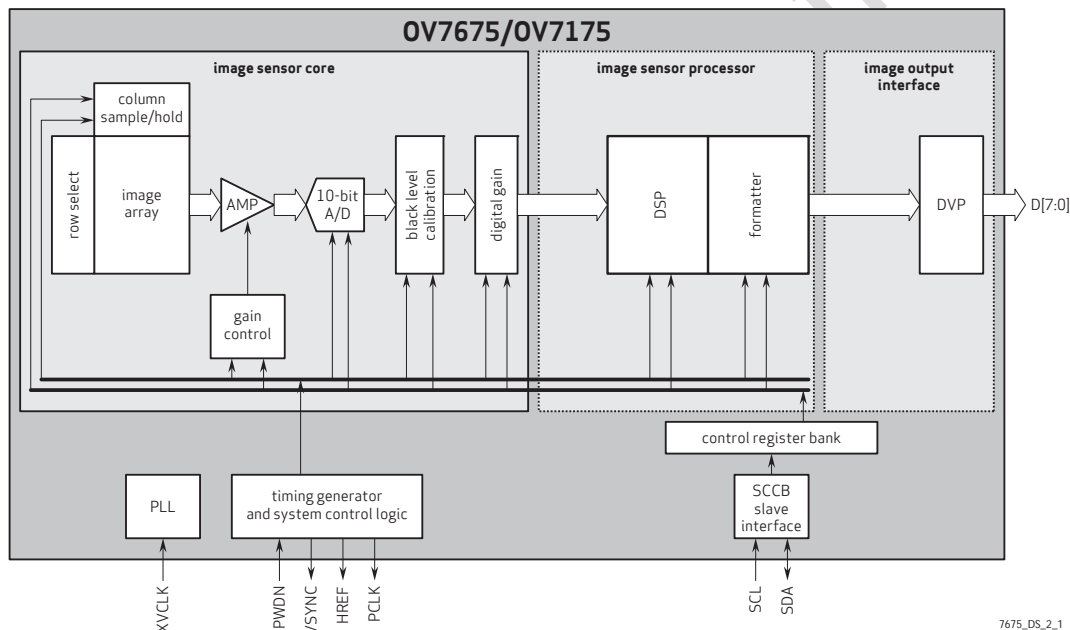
OV7675/OV7175

image sensor core

image sensor processor

image output interface

column sample/hold

row select

image array

AMP

10-bit A/D

black level calibration

digital gain

DSP

formatter

DVP

D[7:0]

gain control

control register bank

PLL

timing generator and system control logic

SCCB slave interface

XVCLK

PWDN

VSYNC

HREF

PCLK

SCL

SDA

7675_DS_2_1